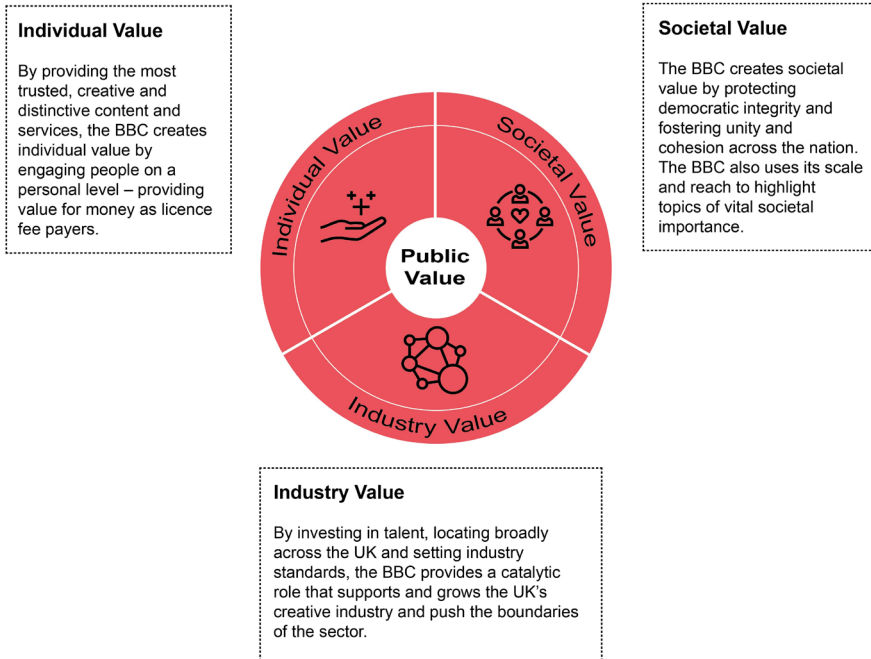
Individual Value

By providing the most trusted, creative and distinctive content and services, the BBC creates individual value by engaging people on a personal level – providing value for money as licence fee payers.

Societal Value

The BBC creates societal value by protecting democratic integrity and fostering unity and cohesion across the nation. The BBC also uses its scale and reach to highlight topics of vital societal importance.

Individual Value

Societal Value

Public Value

Industry Value

Industry Value

By investing in talent, locating broadly across the UK and setting industry standards, the BBC provides a catalytic role that supports and grows the UK's creative industry and push the boundaries of the sector.